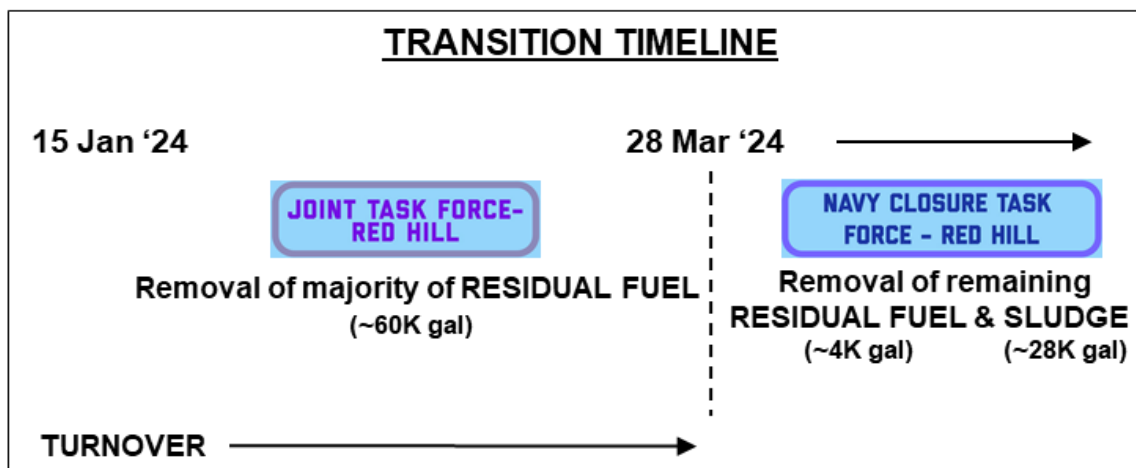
TRANSITION TIMELINE

15 Jan ‘24

28 Mar ‘24

JOINT TASK FORCE-RED HILL

Removal of majority of RESIDUAL FUEL
(~60K gal)

NAVY CLOSURE TASK FORCE - RED HILL

Removal of remaining RESIDUAL FUEL & SLUDGE
(~4K gal) (~28K gal)

TURNOVER